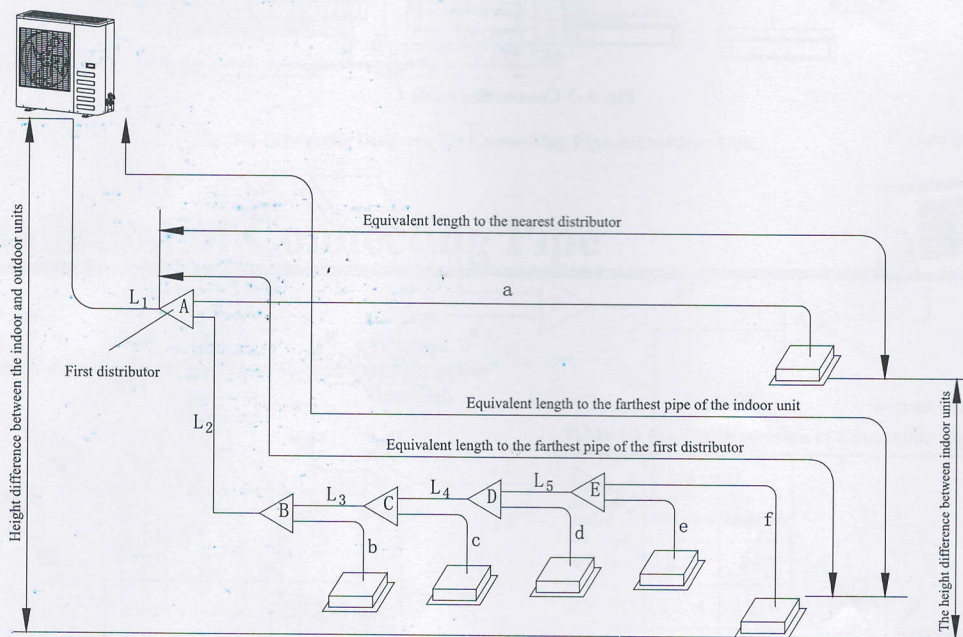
Height difference between the indoor and outdoor units

Equivalent length to the nearest distributor

$L_1$

A

a

First distributor

$L_2$

Equivalent length to the farthest pipe of the indoor unit

Equivalent length to the farthest pipe of the first distributor

$L_3$

$L_4$

$L_5$

B

C

D

E

b

c

d

e

f

The height difference between indoor units